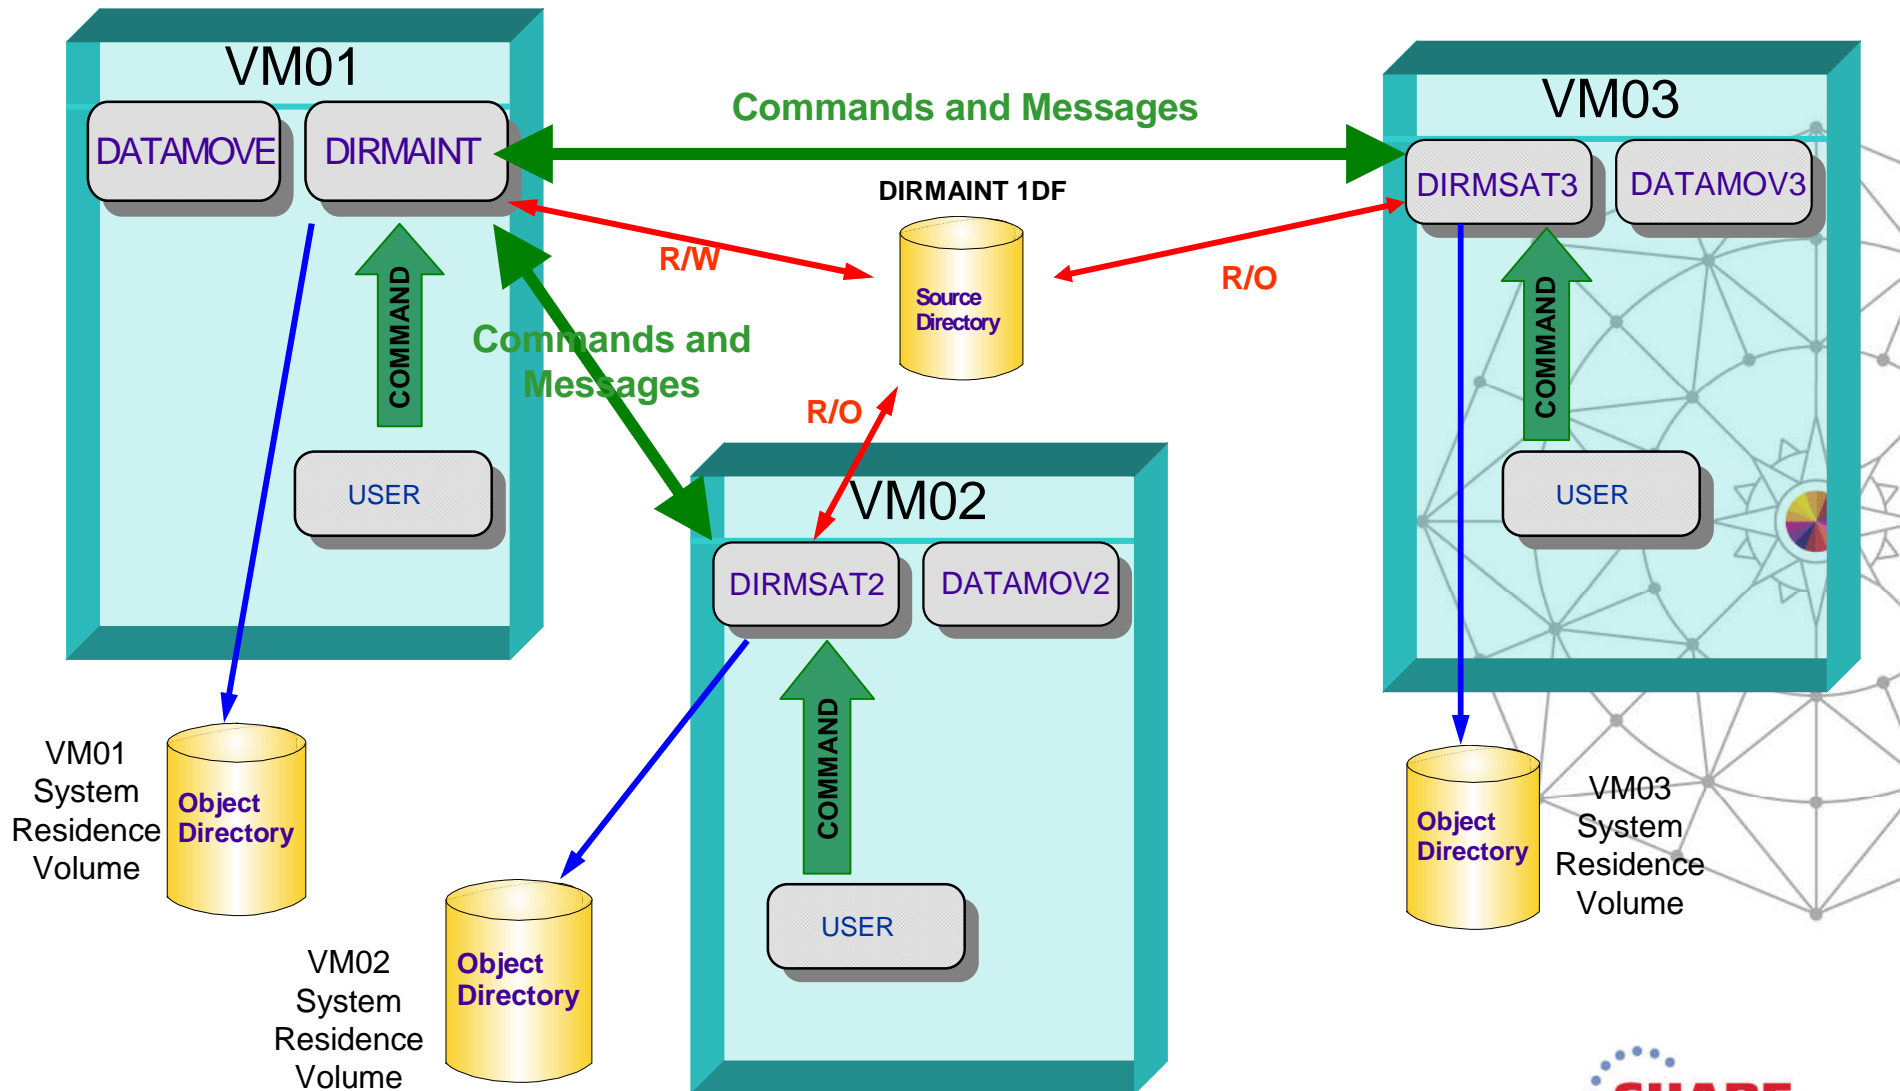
VM01

DATAMOVE

DIRMAINT

COMMAND

USER

Commands and Messages

VM03

DIRMSAT3

DATAMOV3

COMMAND

USER

DIRMAINT 1DF

Source Directory

R/W

R/O

R/O

Commands and Messages

VM02

DIRMSAT2

DATAMOV2

COMMAND

USER

VM01 System Residence Volume

Object Directory

VM02 System Residence Volume

Object Directory

Object Directory

VM03 System Residence Volume